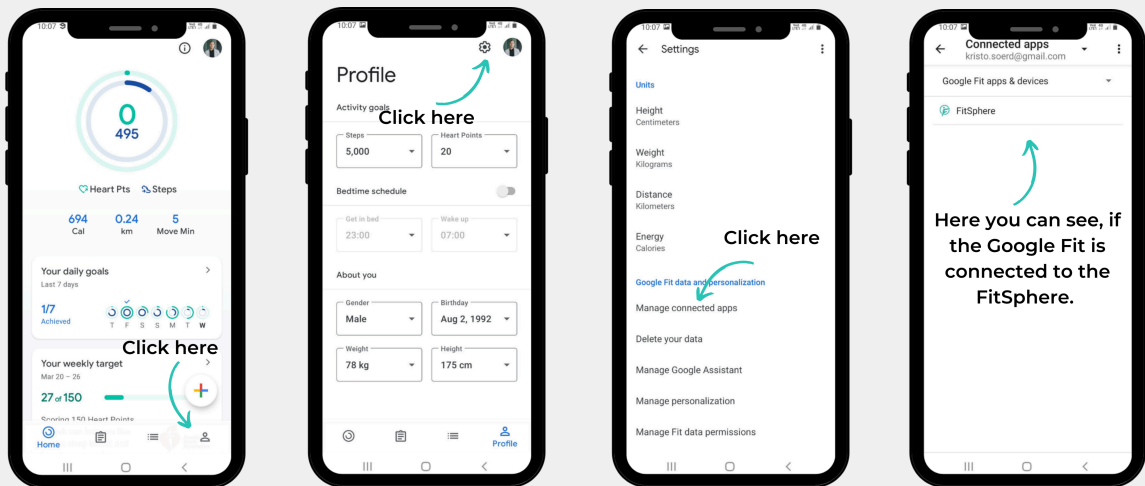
10:07

0
495

Heart Pts Steps

694 Cal
0.24 km
5 Move Min

Your daily goals
Last 7 days

1/7
Achieved
T F S S M T W

Your weekly target
Mar 20 – 26

Click here

27 of 150

Scoring 150 Heart Points

Home

10:07

Profile

Activity goals

Click here

Steps
5,000

Heart Points
20

Bedtime schedule

Get in bed
23:00

Wake up
07:00

About you

Gender
Male

Birthday
Aug 2, 1992

Weight
78 kg

Height
175 cm

Profile

10:07

Settings

Units

Height
Centimeters

Weight
Kilograms

Distance
Kilometers

Energy
Calories

Click here

Google Fit data and personalization

Manage connected apps

Delete your data

Manage Google Assistant

Manage personalization

Manage Fit data permissions

10:07

Connected apps
kristo.soerd@gmail.com

Google Fit apps & devices

FitSphere

Here you can see, if the Google Fit is connected to the FitSphere.